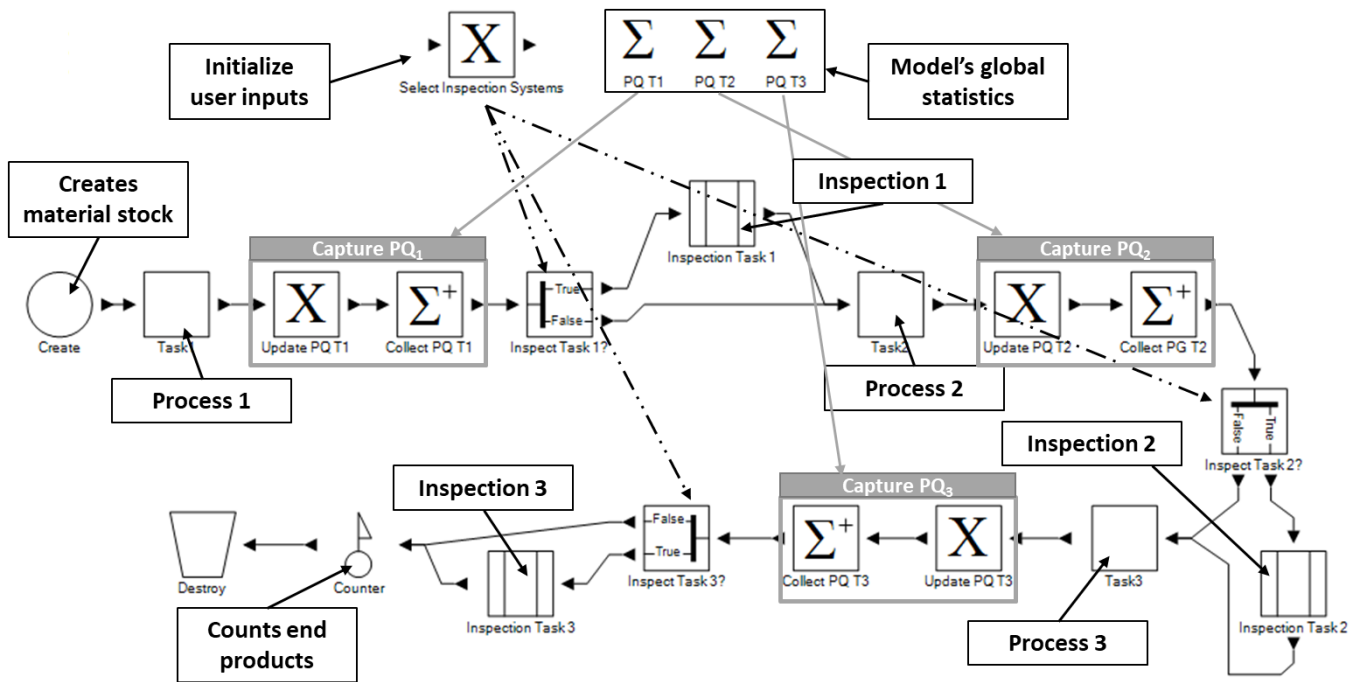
Initialize user inputs

X
Select Inspection Systems

$\Sigma$ PQ T1 $\Sigma$ PQ T2 $\Sigma$ PQ T3

Model's global statistics

Creates material stock

Inspection 1

Inspection Task 1

Capture PQ$_1$

Capture PQ$_2$

Create

Task

X
Update PQ T1

$\Sigma^+$
Collect PQ T1

True
False
Inspect Task 1?

Task2

X
Update PQ T2

$\Sigma^+$
Collect PG T2

Process 1

Process 2

False
True
Inspect Task 2?

Inspection 2

Inspection 3

Capture PQ$_3$

Destroy

Counter

Inspection Task 3

False
True
Inspect Task 3?

$\Sigma^+$
Collect PQ T3

X
Update PQ T3

Task3

Inspection Task 2

Counts end products

Process 3